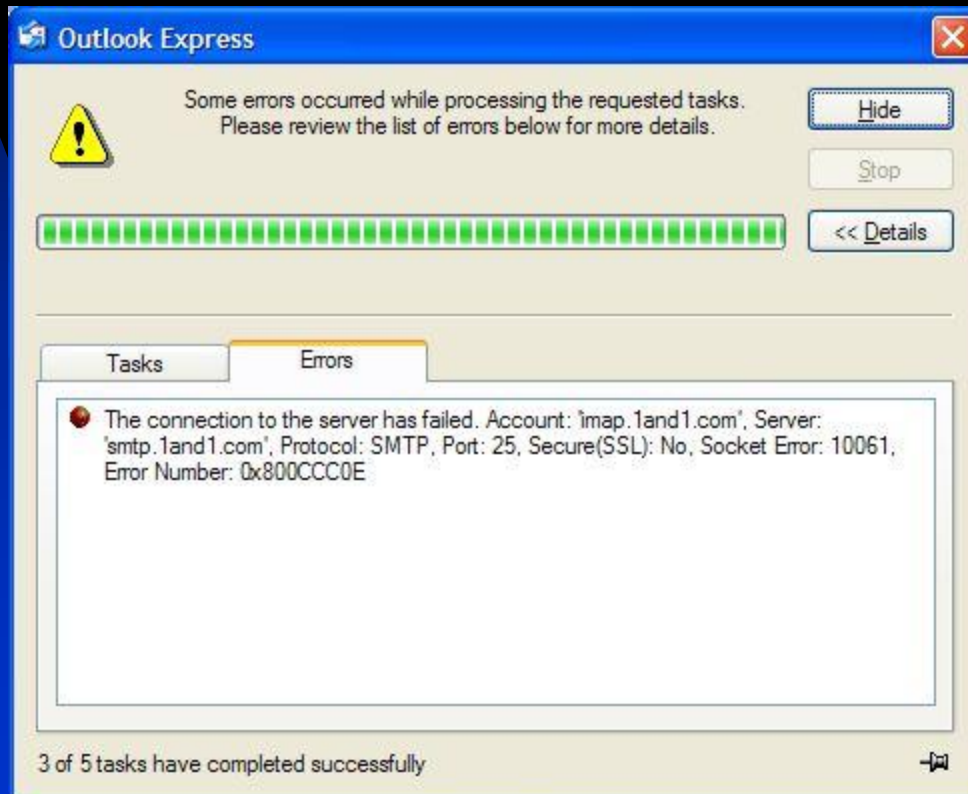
Outlook Express

Some errors occurred while processing the requested tasks. Please review the list of errors below for more details.

Hide

Stop

<< Details

Tasks

Errors

The connection to the server has failed. Account: 'imap.1and1.com', Server: 'smtp.1and1.com', Protocol: SMTP, Port: 25, Secure(SSL): No, Socket Error: 10061, Error Number: 0x800CCC0E

3 of 5 tasks have completed successfully